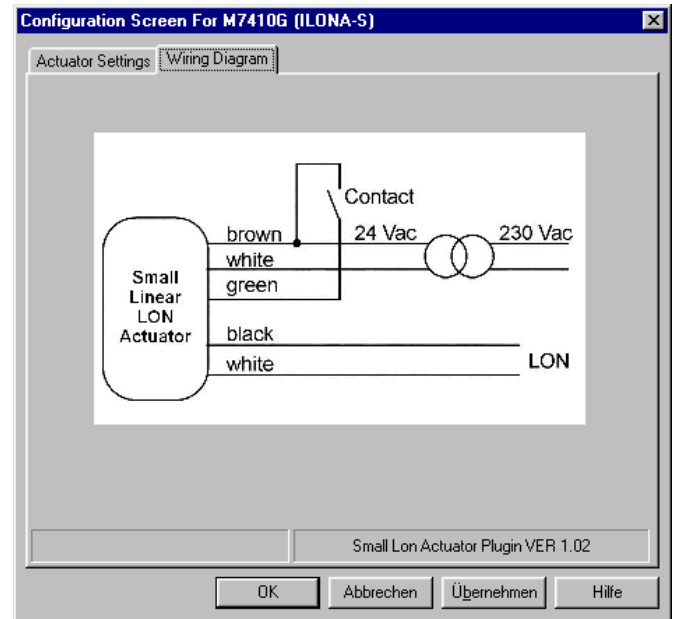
Configuration Screen For M7410G (ILONA-S)

Actuator Settings | Wiring Diagram

Contact

Small Linear LON Actuator

brown
white
green
black
white

24 Vac
230 Vac
LON

Small Lon Actuator Plugin VER 1.02

OK | Abbrechen | Übernehmen | Hilfe